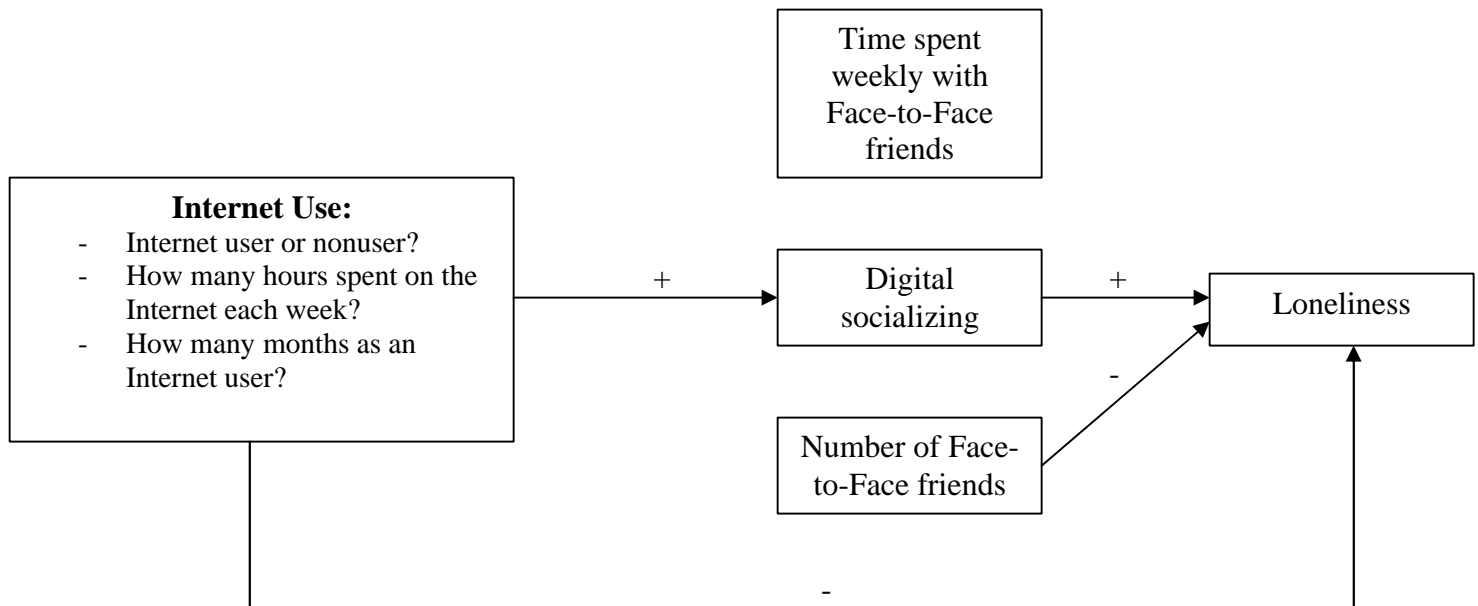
Time spent weekly with Face-to-Face friends

Internet Use:
- Internet user or nonuser?
- How many hours spent on the Internet each week?
- How many months as an Internet user?

+

Digital socializing

+

Loneliness

-

Number of Face-to-Face friends

-